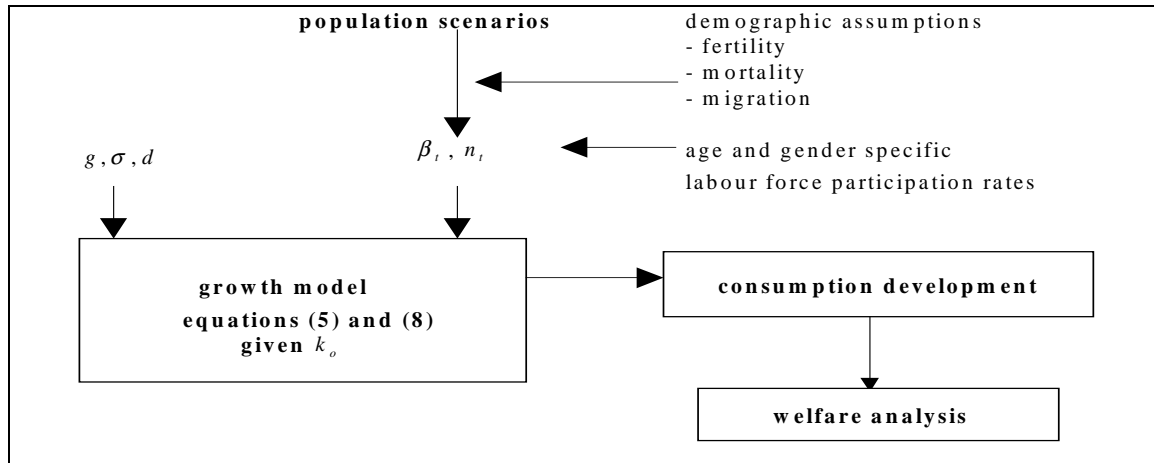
population scenarios

demographic assumptions
- fertility
- mortality
- migration

$g, \sigma, d$

$\beta_t$ , $n_t$

age and gender specific labour force participation rates

growth model
equations (5) and (8)
given $k_o$

consumption development

welfare analysis